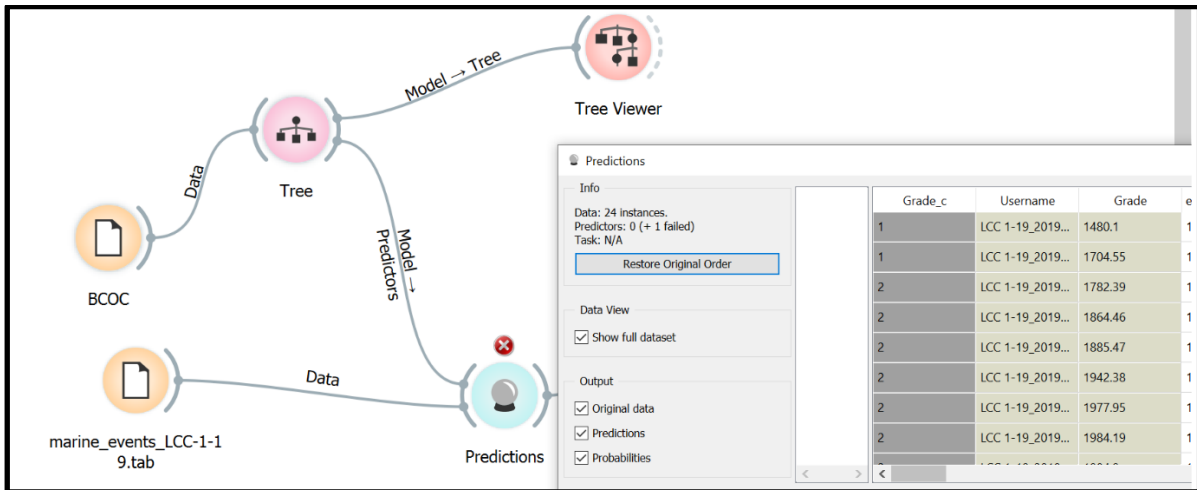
Model → Tree

Tree Viewer

Data

Tree

Model → Predictors

BCOC

Data

marine_events_LCC-1-19.tab

Predictions

Predictions

Info

Data: 24 instances.
Predictors: 0 (+ 1 failed)
Task: N/A

Restore Original Order

Data View

Show full dataset

Output

Original data

Predictions

Probabilities

| Grade_c | Username | Grade | e |
|---|---|---|---|
| 1 | LCC 1-19_2019... | 1480.1 | 1 |
| 1 | LCC 1-19_2019... | 1704.55 | 1 |
| 2 | LCC 1-19_2019... | 1782.39 | 1 |
| 2 | LCC 1-19_2019... | 1864.46 | 1 |
| 2 | LCC 1-19_2019... | 1885.47 | 1 |
| 2 | LCC 1-19_2019... | 1942.38 | 1 |
| 2 | LCC 1-19_2019... | 1977.95 | 1 |
| 2 | LCC 1-19_2019... | 1984.19 | 1 |